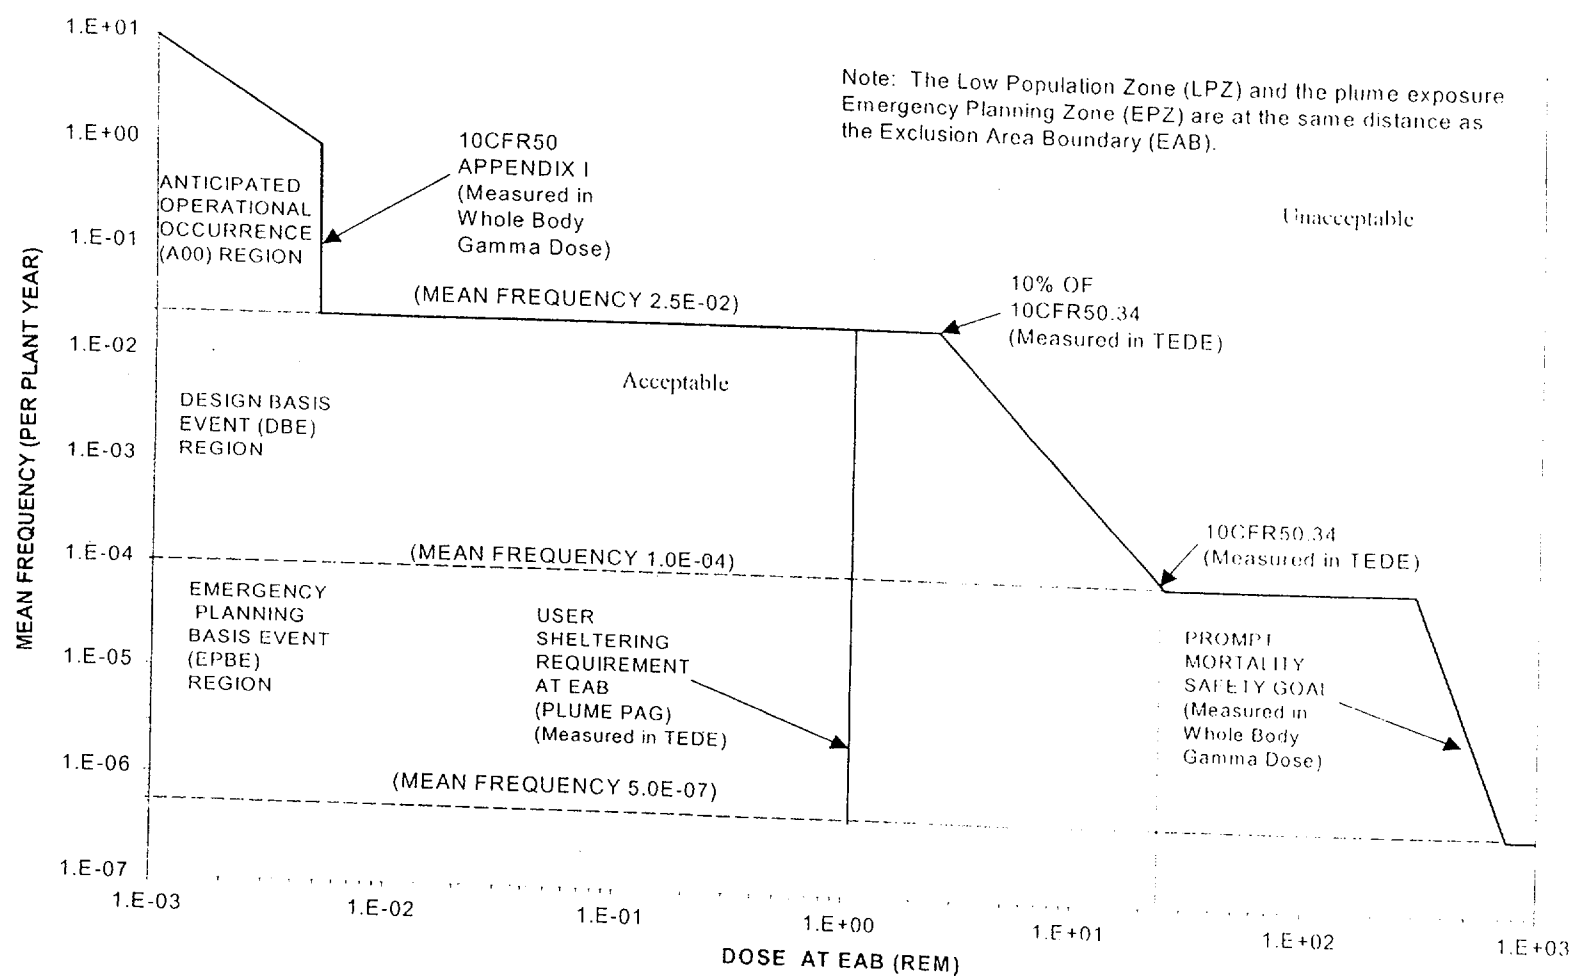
Note: The Low Population Zone (LPZ) and the plume exposure Emergency Planning Zone (EPZ) are at the same distance as the Exclusion Area Boundary (EAB).

1.E+01
1.E+00
1.E-01
1.E-02
1.E-03
1.E-04
1.E-05
1.E-06
1.E-07

MEAN FREQUENCY (PER PLANT YEAR)

ANTICIPATED OPERATIONAL OCCURRENCE (A00) REGION

10CFR50 APPENDIX I (Measured in Whole Body Gamma Dose)

Unacceptable

(MEAN FREQUENCY 2.5E-02)

10% OF 10CFR50.34 (Measured in TEDE)

Acceptable

DESIGN BASIS EVENT (DBE) REGION

(MEAN FREQUENCY 1.0E-04)

10CFR50.34 (Measured in TEDE)

EMERGENCY PLANNING BASIS EVENT (EPBE) REGION

USER SHELTERING REQUIREMENT AT EAB (PLUME PAG) (Measured in TEDE)

PROMPT MORTALITY SAFETY GOAL (Measured in Whole Body Gamma Dose)

(MEAN FREQUENCY 5.0E-07)

1.E-03
1.E-02
1.E-01
1.E+00
1.E+01
1.E+02
1.E+03

DOSE AT EAB (REM)